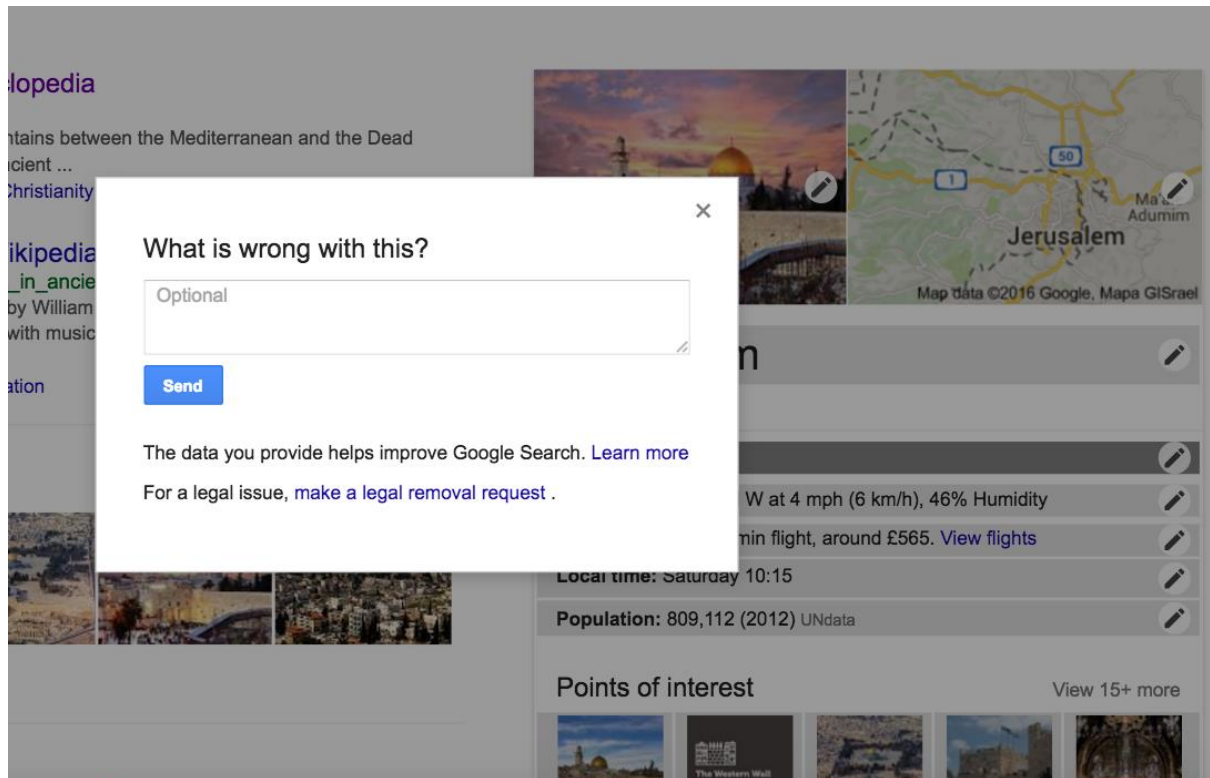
lopedia

ntains between the Mediterranean and the Dead
icient ...
Christianity

ikipedia
_in_ancie
by William
with music

ation

50
1
Ma'
Adumim
Jerusalem
Map data ©2016 Google, Mapa GISrael

×

What is wrong with this?

Optional

Send

The data you provide helps improve Google Search. Learn more

For a legal issue, make a legal removal request .

m

W at 4 mph (6 km/h), 46% Humidity

min flight, around £565. View flights

Local time: Saturday 10:15

Population: 809,112 (2012) UNdata

Points of interest

View 15+ more

The Western Wall